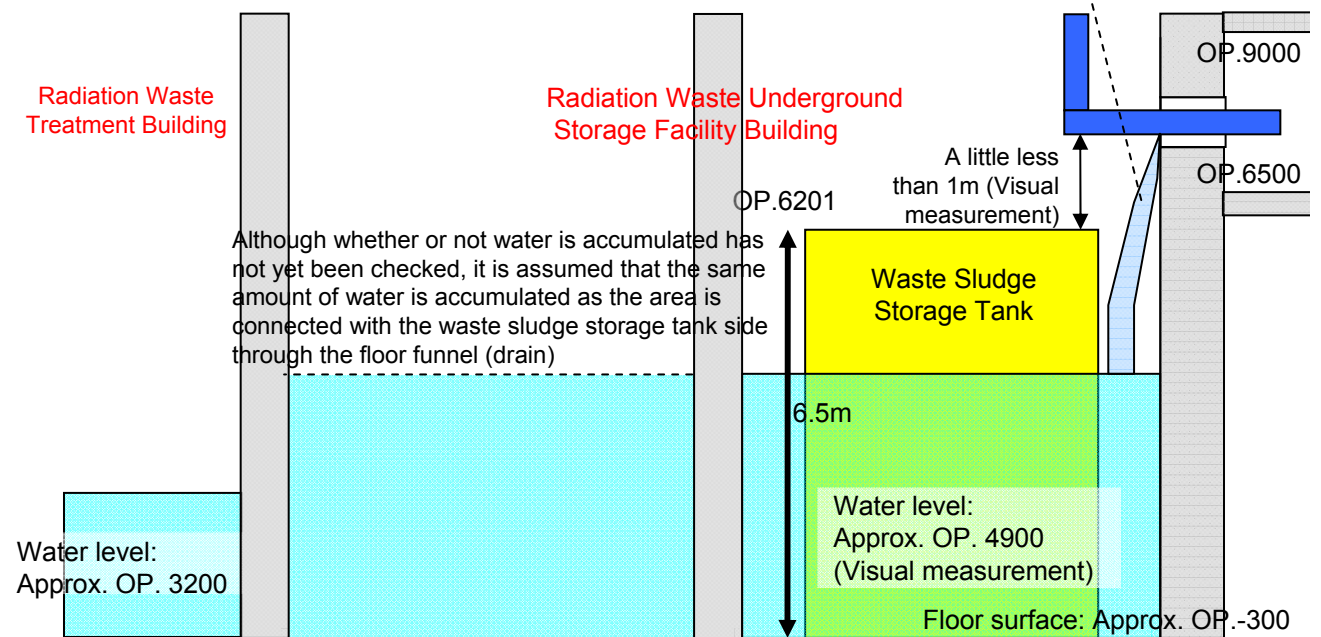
Radiation Waste Treatment Building

Radiation Waste Underground Storage Facility Building

OP.9000

OP.6500

A little less than 1m (Visual measurement)

OP.6201

Although whether or not water is accumulated has not yet been checked, it is assumed that the same amount of water is accumulated as the area is connected with the waste sludge storage tank side through the floor funnel (drain)

Waste Sludge Storage Tank

6.5m

Water level: Approx. OP. 3200

Water level: Approx. OP. 4900 (Visual measurement)

Floor surface: Approx. OP.-300